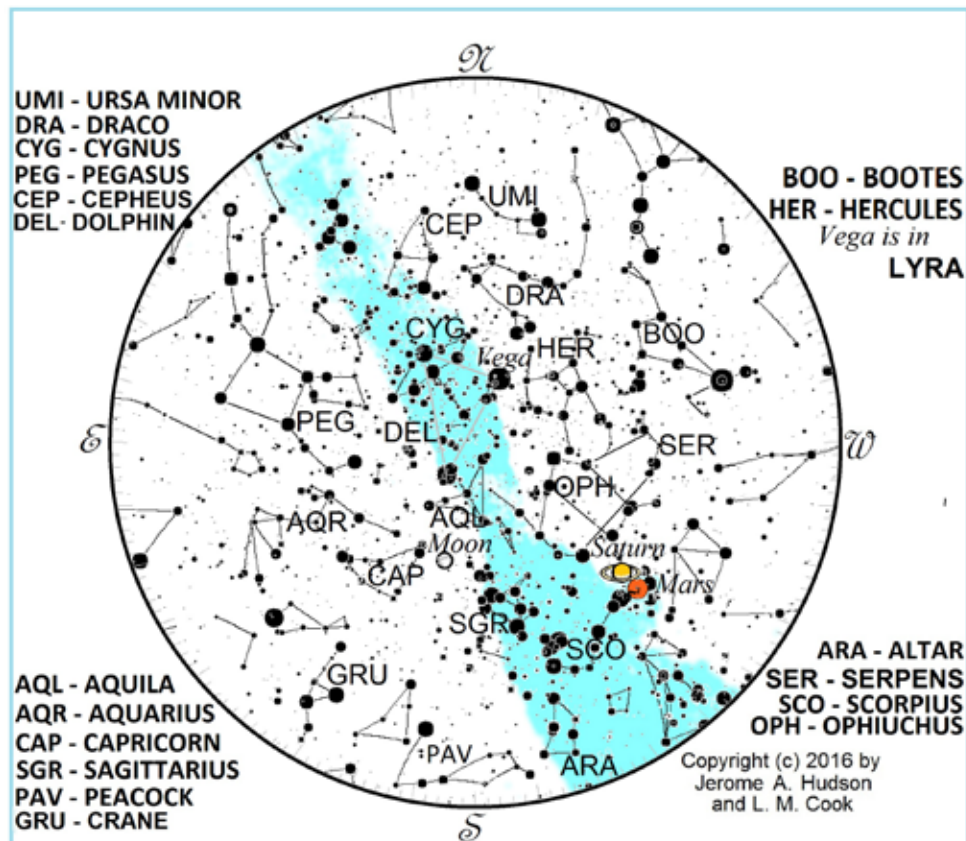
UMI - URSA MINOR
DRA - DRACO
CYG - CYGNUS
PEG - PEGASUS
CEP - CEPHEUS
DEL DOLPHIN

N

BOO - BOOTES
HER - HERCULES
Vega is in
LYRA

UMI
CEP
DRA
CYG
Vega
HER
BOO
PEG
DEL
SER
E
W
OPH
AQR
AQL
Moon
Saturn
CAP
Mars
SGR
SCO
GRU
PAV
ARA

AQL - AQUILA
AQR - AQUARIUS
CAP - CAPRICORN
SGR - SAGITTARIUS
PAV - PEACOCK
GRU - CRANE

S

ARA - ALTAR
SER - SERPENS
SCO - SCORPIUS
OPH - OPHIUCHUS

Copyright (c) 2016 by Jerome A. Hudson and L. M. Cook